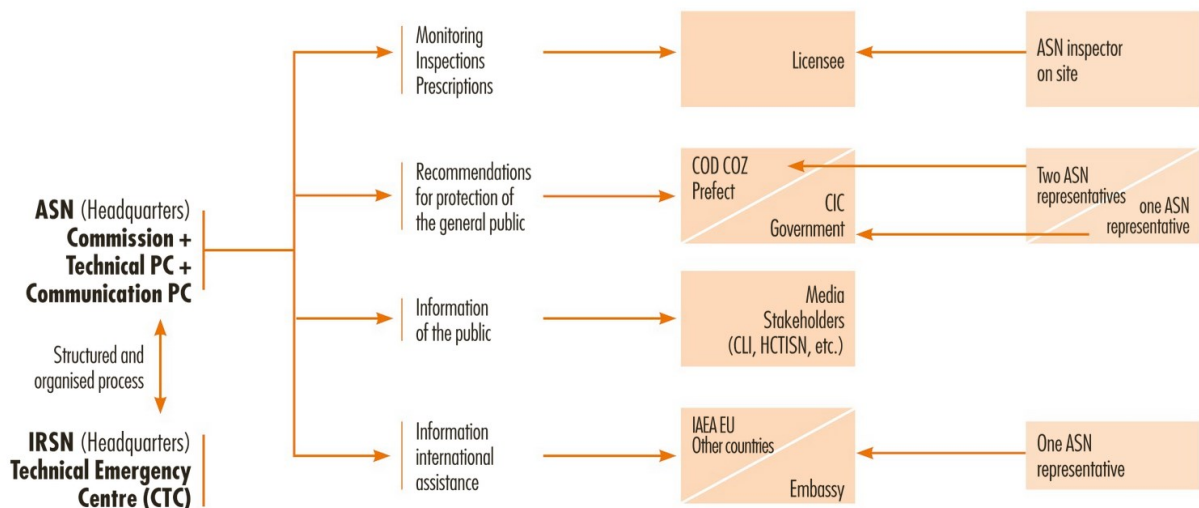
ASN (Headquarters)
Commission +
Technical PC +
Communication PC

Structured and organised process

IRSN (Headquarters)
Technical Emergency
Centre (CTC)

Monitoring
Inspections
Prescriptions

Recommendations for protection of the general public

Information of the public

Information international assistance

Licensee

COD COZ
Prefect

CIC
Government

Media
Stakeholders
(CLI, HCTISN, etc.)

IAEA EU
Other countries

Embassy

ASN inspector on site

Two ASN representatives

one ASN representative

One ASN representative